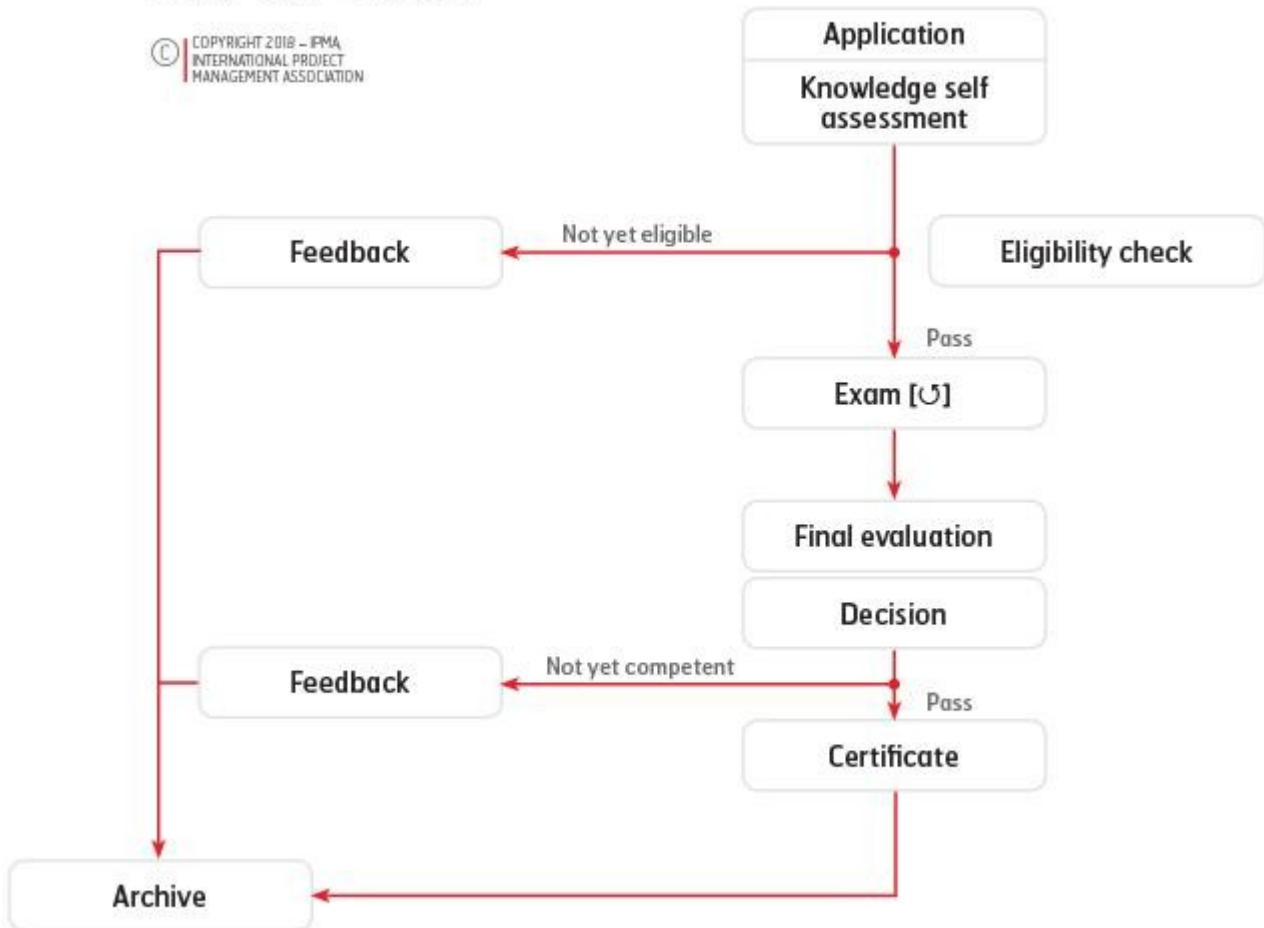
© COPYRIGHT 2018 – IPMA, INTERNATIONAL PROJECT MANAGEMENT ASSOCIATION

Application

Knowledge self assessment

Feedback

Not yet eligible

Eligibility check

Pass

Exam [↺]

Final evaluation

Decision

Feedback

Not yet competent

Pass

Certificate

Archive